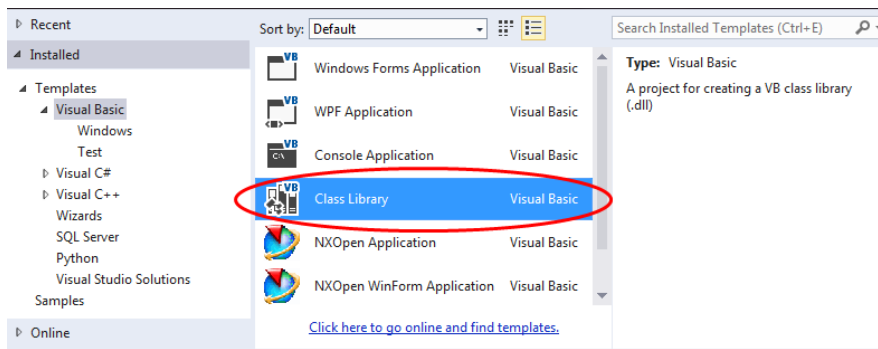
▷ Recent

◢ Installed

◢ Templates
◢ Visual Basic
Windows
Test
▷ Visual C#
▷ Visual C++
Wizards
SQL Server
Python
Visual Studio Solutions
Samples

▷ Online

Sort by: Default

| | |
|---|---|
| Windows Forms Application | Visual Basic |
| WPF Application | Visual Basic |
| Console Application | Visual Basic |
| Class Library | Visual Basic |
| NXOpen Application | Visual Basic |
| NXOpen WinForm Application | Visual Basic |

Click here to go online and find templates.

Search Installed Templates (Ctrl+E)

Type: Visual Basic

A project for creating a VB class library (.dll)